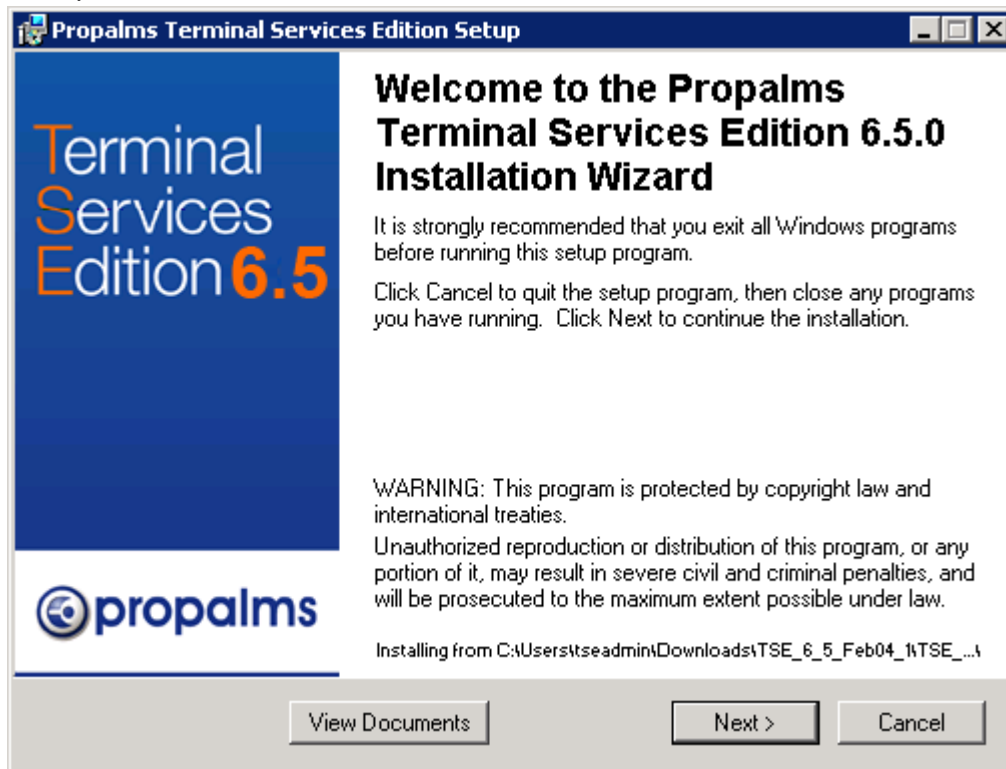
Propalms Terminal Services Edition Setup

Terminal Services Edition 6.5

propalms

Welcome to the Propalms Terminal Services Edition 6.5.0 Installation Wizard

It is strongly recommended that you exit all Windows programs before running this setup program.

Click Cancel to quit the setup program, then close any programs you have running. Click Next to continue the installation.

WARNING: This program is protected by copyright law and international treaties.

Unauthorized reproduction or distribution of this program, or any portion of it, may result in severe civil and criminal penalties, and will be prosecuted to the maximum extent possible under law.

Installing from C:\Users\tseadmin\Downloads\TSE_6_5_Feb04_1\TSE_...\

View Documents

Next >

Cancel